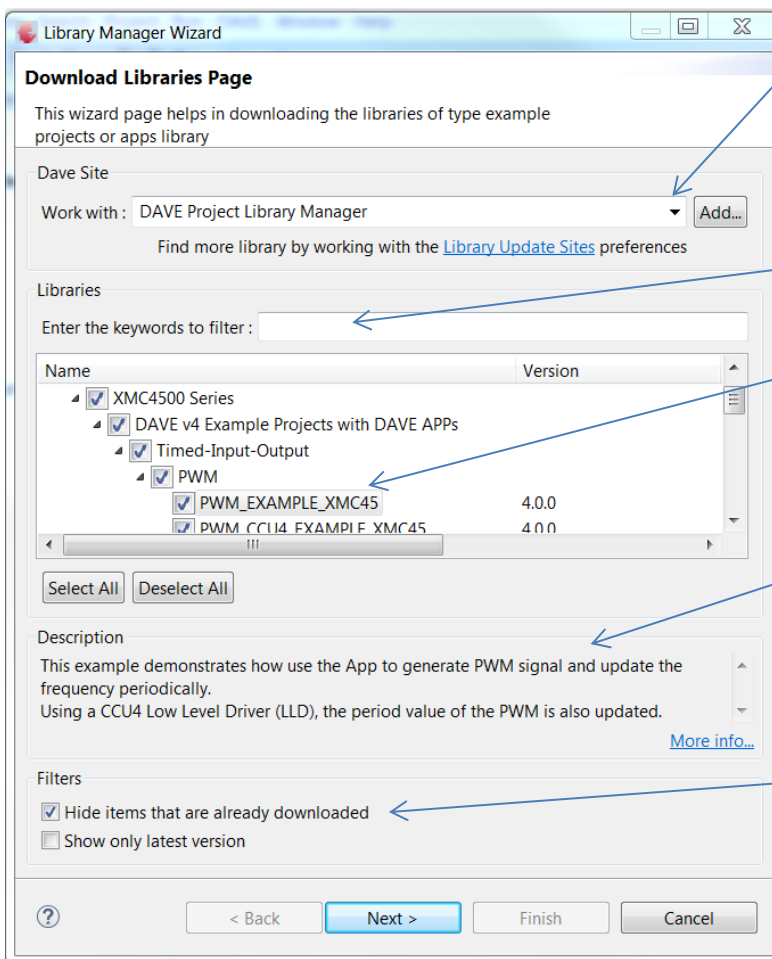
Library Manager Wizard

Download Libraries Page

This wizard page helps in downloading the libraries of type example projects or apps library

Dave Site

Work with : DAVE Project Library Manager

Add...

Find more library by working with the Library Update Sites preferences

Libraries

Enter the keywords to filter :

| Name | Version |
|---|---|
| XMC4500 Series | |
| DAVE v4 Example Projects with DAVE APPs | |
| Timed-Input-Output | |
| PWM | |
| PWM_EXAMPLE_XMC45 | 4.0.0 |
| PWM_CCU4_EXAMPLE_XMC45 | 4.0.0 |

Select All

Deselect All

Description

This example demonstrates how use the App to generate PWM signal and update the frequency periodically.
Using a CCU4 Low Level Driver (LLD), the period value of the PWM is also updated.

More info...

Filters

Hide items that are already downloaded

Show only latest version

?

< Back

Next >

Finish

Cancel